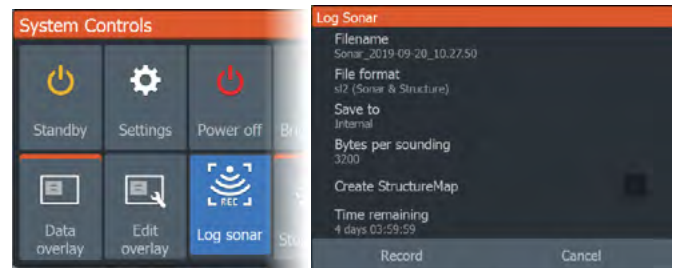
System Controls

Standby
Settings
Power off
Bri

Data overlay
Edit overlay
REC
Log sonar
Str

Log Sonar
Filename
Sonar_2019-09-20_10.27.50
File format
sl2 (Sonar & Structure)
Save to
Internal
Bytes per sounding
3200
Create StructureMap
Time remaining
4 days 03:59:59
Record
Cancel